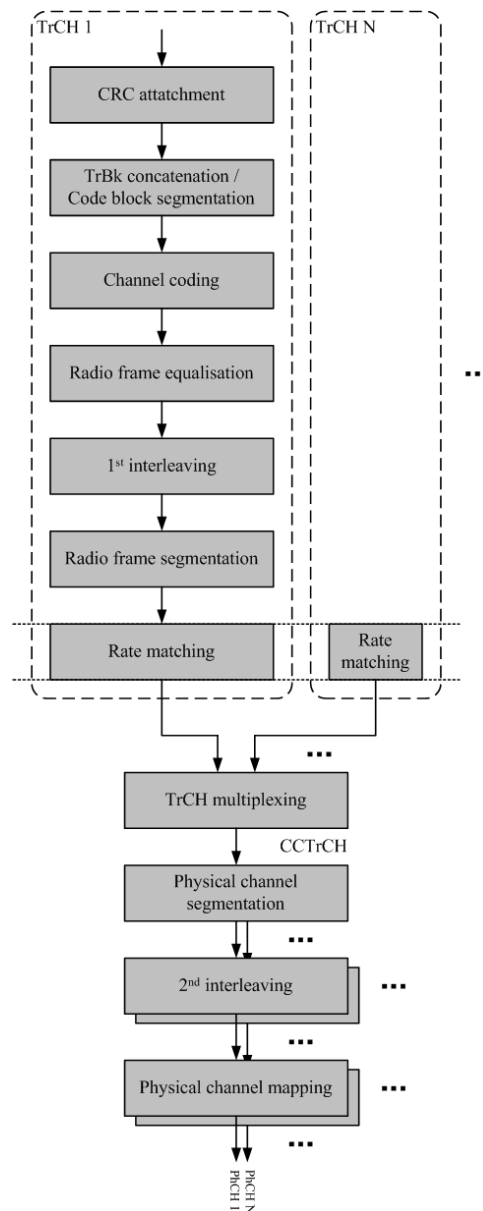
TrCH 1

TrCH N

CRC attachment

TrBk concatenation / Code block segmentation

Channel coding

Radio frame equalisation

1$^{st}$ interleaving

Radio frame segmentation

Rate matching

Rate matching

TrCH multiplexing

CCTrCH

Physical channel segmentation

2$^{nd}$ interleaving

Physical channel mapping

PhCH 1

PhCH N